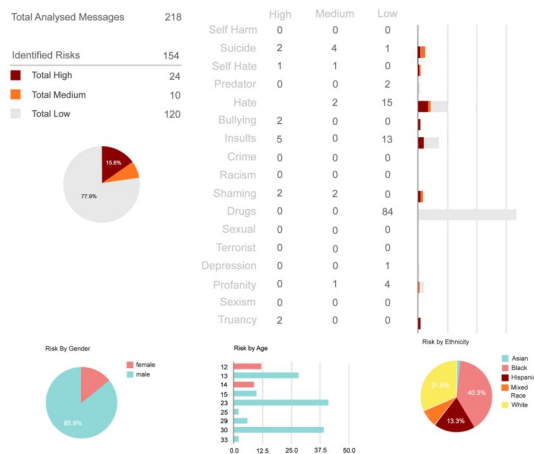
Total Analysed Messages 218

Identified Risks 154

Total High 24

Total Medium 10

Total Low 120

15.6%

77.9%

|  | High | Medium | Low |
|---|---|---|---|
| Self Harm | 0 | 0 | 0 |
| Suicide | 2 | 4 | 1 |
| Self Hate | 1 | 1 | 0 |
| Predator | 0 | 0 | 2 |
| Hate |  | 2 | 15 |
| Bullying | 2 | 0 | 0 |
| Insults | 5 | 0 | 13 |
| Crime | 0 | 0 | 0 |
| Racism | 0 | 0 | 0 |
| Shaming | 2 | 2 | 0 |
| Drugs | 0 | 0 | 84 |
| Sexual | 0 | 0 | 0 |
| Terrorist | 0 | 0 | 0 |
| Depression | 0 | 0 | 1 |
| Profanity | 0 | 1 | 4 |
| Sexism | 0 | 0 | 0 |
| Truancy | 2 | 0 | 0 |

Risk By Gender

female

male

80.9%

Risk by Age

12
13
14
15
23
25
29
30
33

0.0 12.5 25.0 37.5 50.0

Risk by Ethnicity

Asian

Black

Hispanic

Mixed Race

White

31.8%

40.3%

13.3%